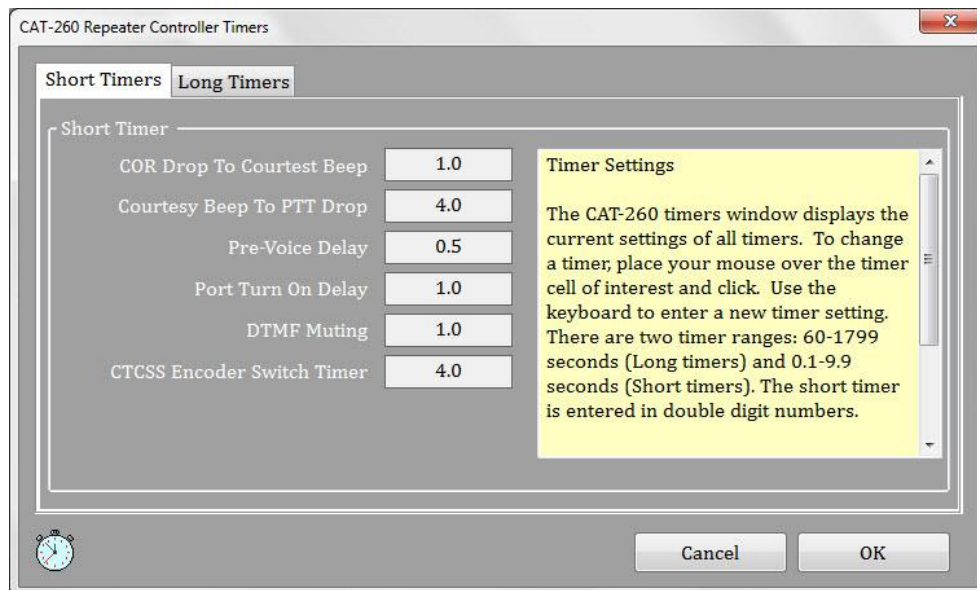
CAT-260 Repeater Controller Timers

Short Timers | Long Timers

Short Timer

COR Drop To Courtest Beep 1.0
Courtesy Beep To PTT Drop 4.0
Pre-Voice Delay 0.5
Port Turn On Delay 1.0
DTMF Muting 1.0
CTCSS Encoder Switch Timer 4.0

Timer Settings

The CAT-260 timers window displays the current settings of all timers. To change a timer, place your mouse over the timer cell of interest and click. Use the keyboard to enter a new timer setting. There are two timer ranges: 60-1799 seconds (Long timers) and 0.1-9.9 seconds (Short timers). The short timer is entered in double digit numbers.

Cancel
OK